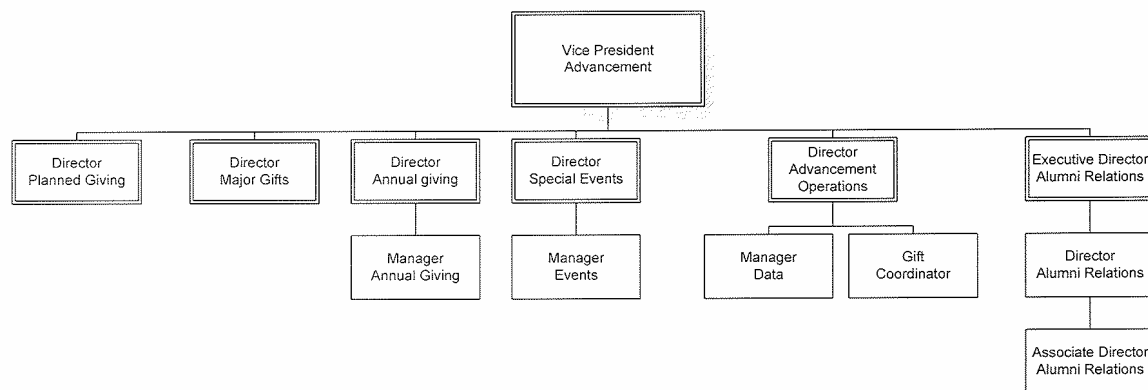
Vice President
Advancement

Director
Planned Giving

Director
Major Gifts

Director
Annual giving

Manager
Annual Giving

Director
Special Events

Manager
Events

Director
Advancement
Operations

Manager
Data

Gift
Coordinator

Executive Director
Alumni Relations

Director
Alumni Relations

Associate Director
Alumni Relations